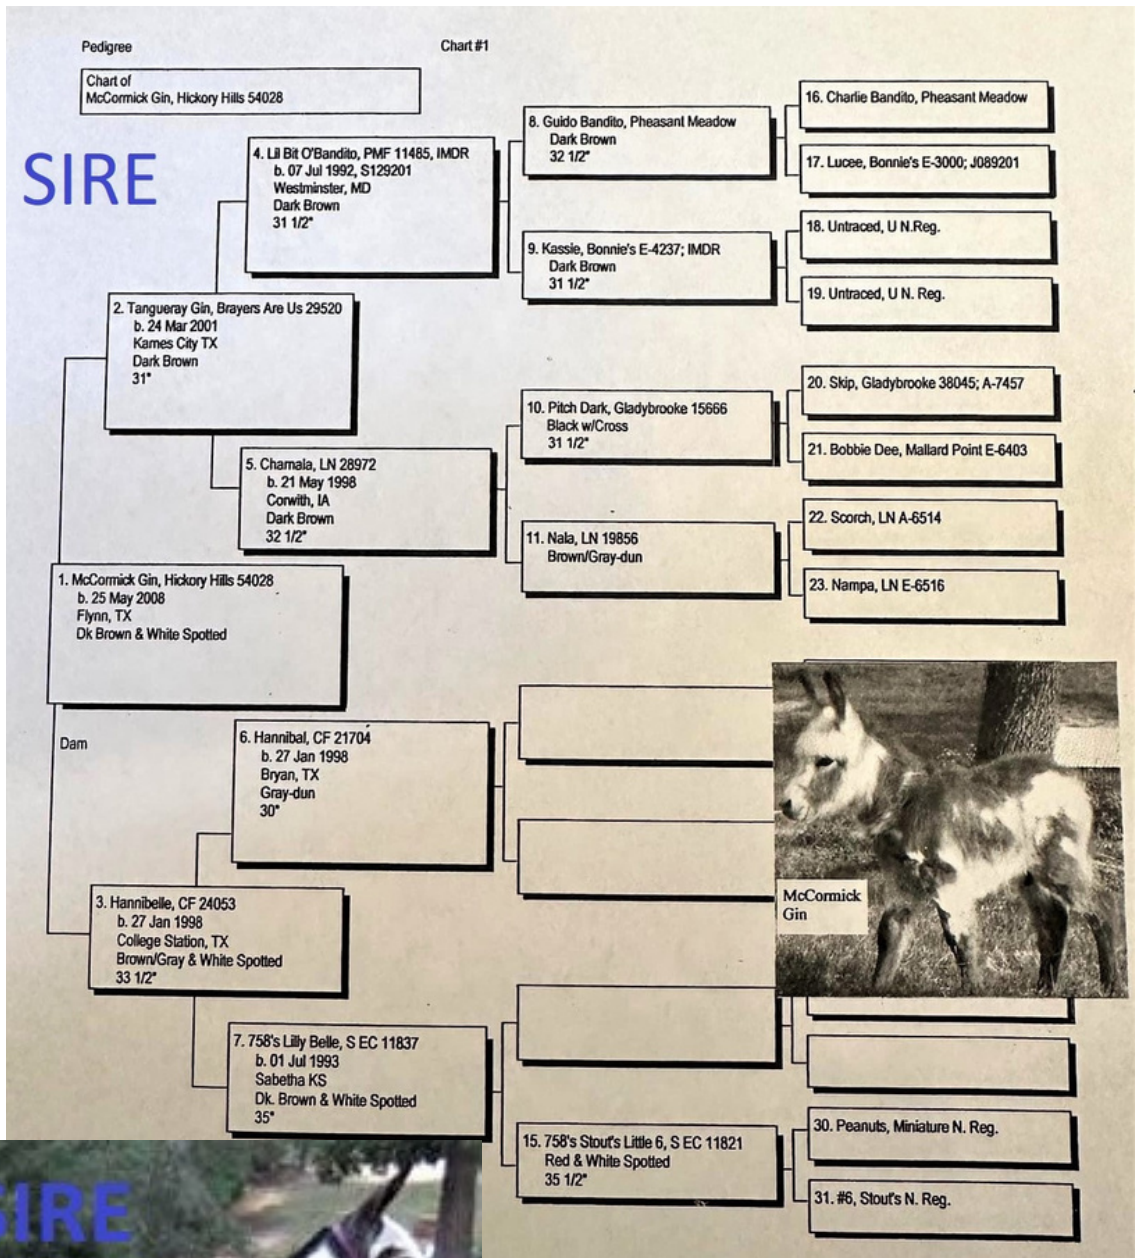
Pedigree

Chart #1

Chart of
McCormick Gin, Hickory Hills 54028

SIRE

4. Lil Bit O'Bandito, PMF 11485, IMDR
b. 07 Jul 1992, S129201
Westminster, MD
Dark Brown
31 1/2"

8. Guido Bandito, Pheasant Meadow
Dark Brown
32 1/2"

16. Charlie Bandito, Pheasant Meadow

17. Lucee, Bonnie's E-3000; J089201

18. Untraced, U N.Reg.

9. Kassie, Bonnie's E-4237; IMDR
Dark Brown
31 1/2"

19. Untraced, U N. Reg.

2. Tangueray Gin, Brayers Are Us 29520
b. 24 Mar 2001
Kames City TX
Dark Brown
31"

20. Skip, Gladybrooke 38045; A-7457

10. Pitch Dark, Gladybrooke 15666
Black w/Cross
31 1/2"

21. Bobbie Dee, Mallard Point E-6403

5. Charnala, LN 28972
b. 21 May 1998
Corwith, IA
Dark Brown
32 1/2"

22. Scorch, LN A-6514

11. Nala, LN 19856
Brown/Gray-dun

23. Nampa, LN E-6516

1. McCormick Gin, Hickory Hills 54028
b. 25 May 2008
Flynn, TX
Dk Brown & White Spotted

Dam

6. Hannibal, CF 21704
b. 27 Jan 1998
Bryan, TX
Gray-dun
30"

McCormick
Gin

3. Hannibelle, CF 24053
b. 27 Jan 1998
College Station, TX
Brown/Gray & White Spotted
33 1/2"

7. 758's Lilly Belle, S EC 11837
b. 01 Jul 1993
Sabetha KS
Dk. Brown & White Spotted
35"

30. Peanuts, Miniature N. Reg.

15. 758's Stout's Little 6, S EC 11821
Red & White Spotted
35 1/2"

31. #6, Stout's N. Reg.

IRE